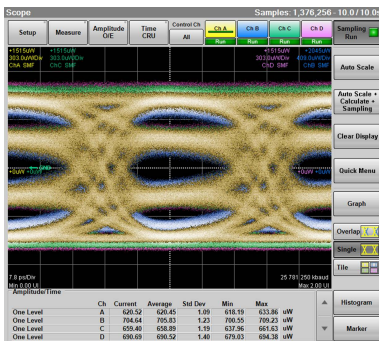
Scope

Samples: 1,376,256 - 10 / 10 0

Setup

Measure

Amplitude O/E

Time CRU

Control Ch All

Ch A Run

Ch B Run

Ch C Run

Ch D Run

Sampling Run

+151.5uW
303.0uW/Div
ChA SMF

+151.5uW
303.0uW/Div
ChB SMF

+151.5uW
303.0uW/Div
ChD SMF

+284.6uW
303.0uW/Div
ChC SMF

Auto Scale

Auto Scale + Calculate + Sampling

Clear Display

Quick Menu

Graph

Overlap

Single

Tile

7.8 ps/Div
Min 0.00 UI

25.781 250 kbaud
Max 2.00 UI

Amplitude/Time

| | Ch | Current | Average | Std Dev | Min | Max | |
|---|---|---|---|---|---|---|---|
| One Level | A | 620.52 | 620.45 | 1.09 | 618.19 | 633.86 | uW |
| One Level | B | 704.64 | 705.83 | 1.23 | 700.55 | 709.23 | uW |
| One Level | C | 659.40 | 658.89 | 1.19 | 637.96 | 661.63 | uW |
| One Level | D | 690.69 | 690.52 | 1.40 | 679.03 | 694.38 | uW |

Histogram

Marker